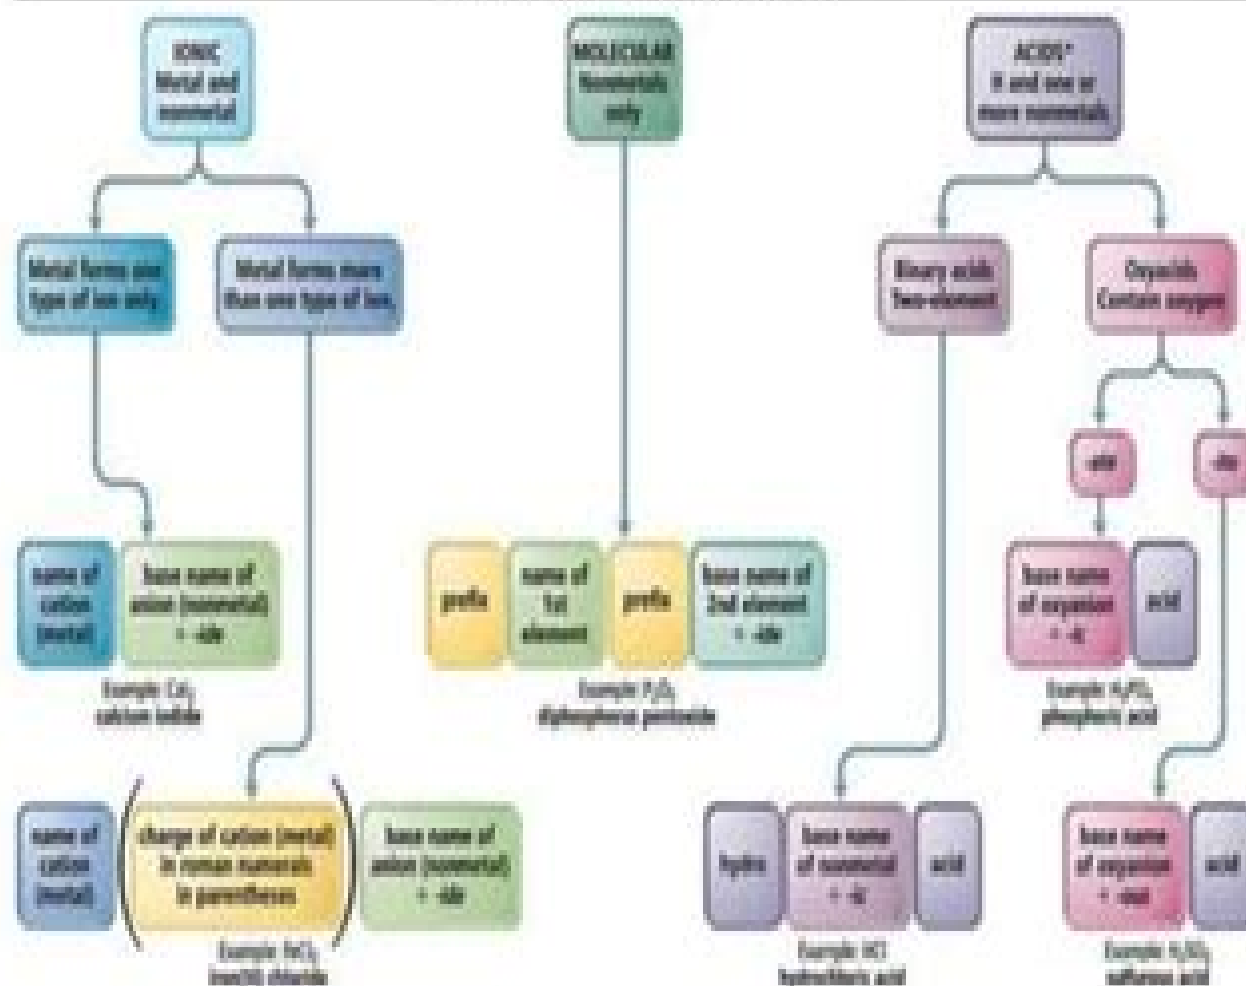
IONIC
Metal and nonmetal

MOLECULAR
Nonmetals only

ACIDS*
H and one or more nonmetals

Metal forms one type of ion only

Metal forms more than one type of ion

Binary acids
Two-element

Oxyacids
Contain oxygen

-ate

-ite

name of cation (metal)

base name of anion (nonmetal) + -ide

Example: $CaI_2$
calcium iodide

prefix

name of 1st element

prefix

base name of 2nd element + -ide

Example: $P_2O_5$
diphosphorus pentoxide

base name of oxyanion + -ic

acid

Example: $H_3PO_4$
phosphoric acid

name of cation (metal)

charge of cation (metal) in roman numerals in parentheses

base name of anion (nonmetal) + -ide

Example: $FeCl_3$
iron(III) chloride

hydro

base name of nonmetal + -ic

acid

Example: HCl
hydrochloric acid

base name of oxyanion + -ous

acid

Example: $H_2SO_3$
sulfurous acid